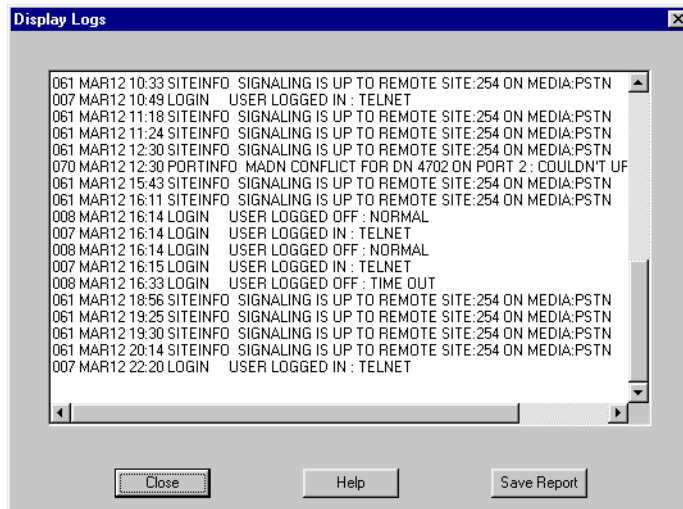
Display Logs

061 MAR12 10:33 SITEINFO SIGNALING IS UP TO REMOTE SITE:254 ON MEDIA:PSTN
007 MAR12 10:49 LOGIN USER LOGGED IN : TELNET
061 MAR12 11:18 SITEINFO SIGNALING IS UP TO REMOTE SITE:254 ON MEDIA:PSTN
061 MAR12 11:24 SITEINFO SIGNALING IS UP TO REMOTE SITE:254 ON MEDIA:PSTN
061 MAR12 12:30 SITEINFO SIGNALING IS UP TO REMOTE SITE:254 ON MEDIA:PSTN
070 MAR12 12:30 PORTINFO MADN CONFLICT FOR DN 4702 ON PORT 2 : COULDN'T UF
061 MAR12 15:43 SITEINFO SIGNALING IS UP TO REMOTE SITE:254 ON MEDIA:PSTN
061 MAR12 16:11 SITEINFO SIGNALING IS UP TO REMOTE SITE:254 ON MEDIA:PSTN
008 MAR12 16:14 LOGIN USER LOGGED OFF : NORMAL
007 MAR12 16:14 LOGIN USER LOGGED IN : TELNET
008 MAR12 16:14 LOGIN USER LOGGED OFF : NORMAL
007 MAR12 16:15 LOGIN USER LOGGED IN : TELNET
008 MAR12 16:33 LOGIN USER LOGGED OFF : TIME OUT
061 MAR12 18:56 SITEINFO SIGNALING IS UP TO REMOTE SITE:254 ON MEDIA:PSTN
061 MAR12 19:25 SITEINFO SIGNALING IS UP TO REMOTE SITE:254 ON MEDIA:PSTN
061 MAR12 19:30 SITEINFO SIGNALING IS UP TO REMOTE SITE:254 ON MEDIA:PSTN
061 MAR12 20:14 SITEINFO SIGNALING IS UP TO REMOTE SITE:254 ON MEDIA:PSTN
007 MAR12 22:20 LOGIN USER LOGGED IN : TELNET

Close Help Save Report